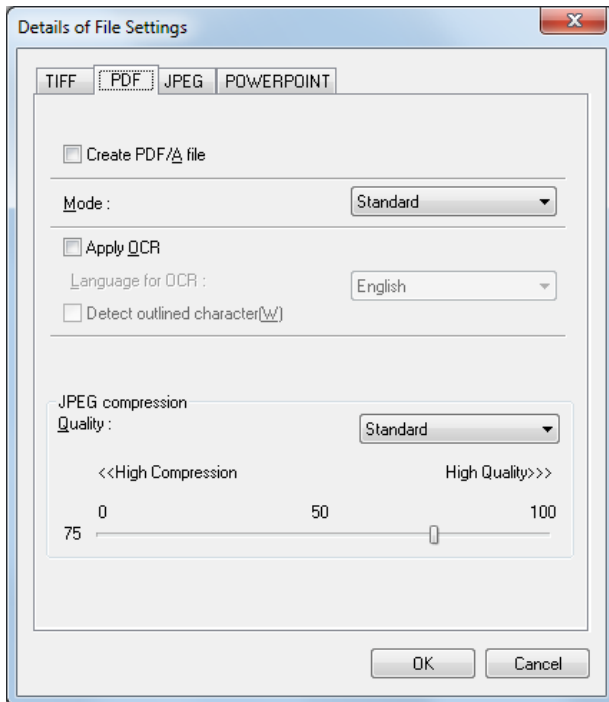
Details of File Settings

TIFF
PDF
JPEG
POWERPOINT

Create PDF/A file

Mode :
Standard

Apply OCR

Language for OCR :
English

Detect outlined character(W)

JPEG compression

Quality :
Standard

<<High Compression
High Quality>>>

0
50
100
75

OK
Cancel